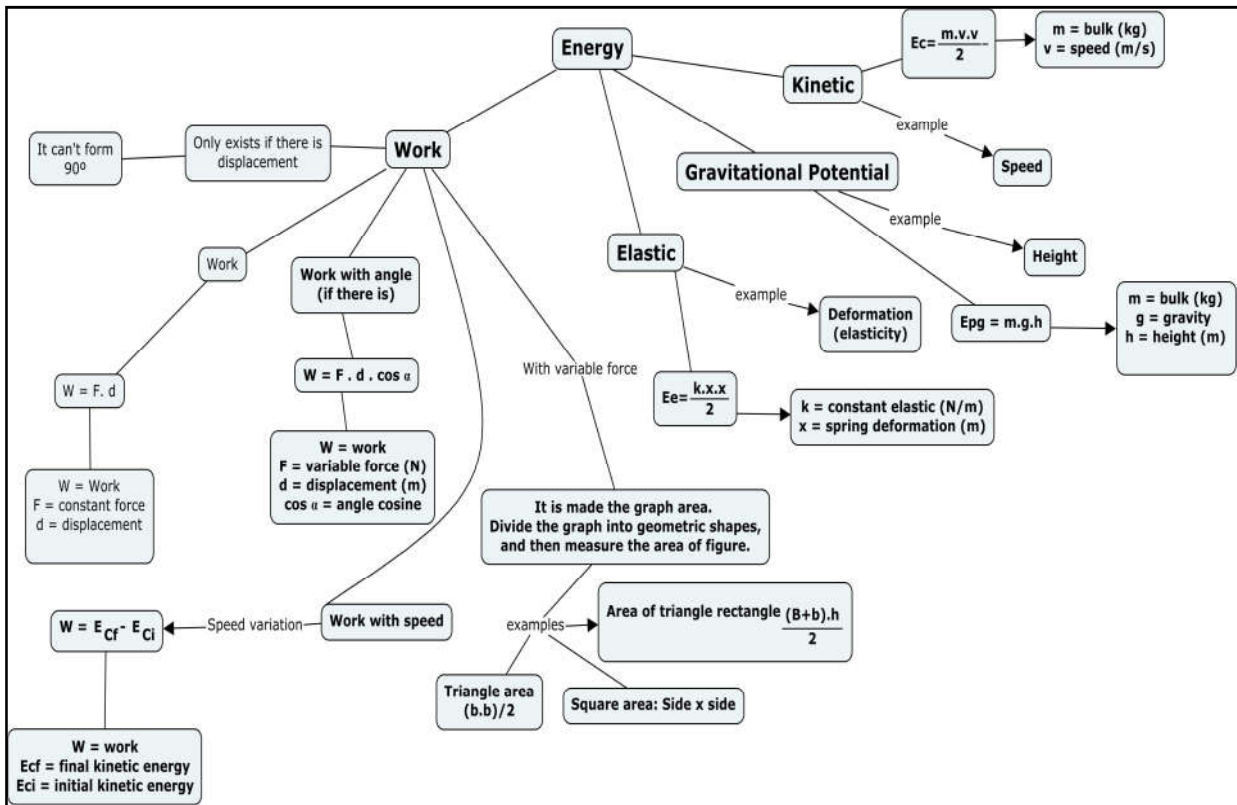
Energy

$Ec= \frac{m.v.v}{2}$

m = bulk (kg)
v = speed (m/s)

Kinetic

example

Speed

It can't form 90º

Only exists if there is displacement

Work

Gravitational Potential

example

Height

Elastic

example

Deformation (elasticity)

Epg = m.g.h

m = bulk (kg)
g = gravity
h = height (m)

Work

Work with angle (if there is)

With variable force

W = F. d

W = F . d . cos α

$Ee= \frac{k.x.x}{2}$

k = constant elastic (N/m)
x = spring deformation (m)

W = Work
F = constant force
d = displacement

W = work
F = variable force (N)
d = displacement (m)
cos α = angle cosine

It is made the graph area.
Divide the graph into geometric shapes, and then measure the area of figure.

$W = E_{Cf} - E_{Ci}$

Speed variation

Work with speed

examples

Area of triangle rectangle $\frac{(B+b).h}{2}$

Triangle area (b.b)/2

Square area: Side x side

W = work
Ecf = final kinetic energy
Eci = initial kinetic energy